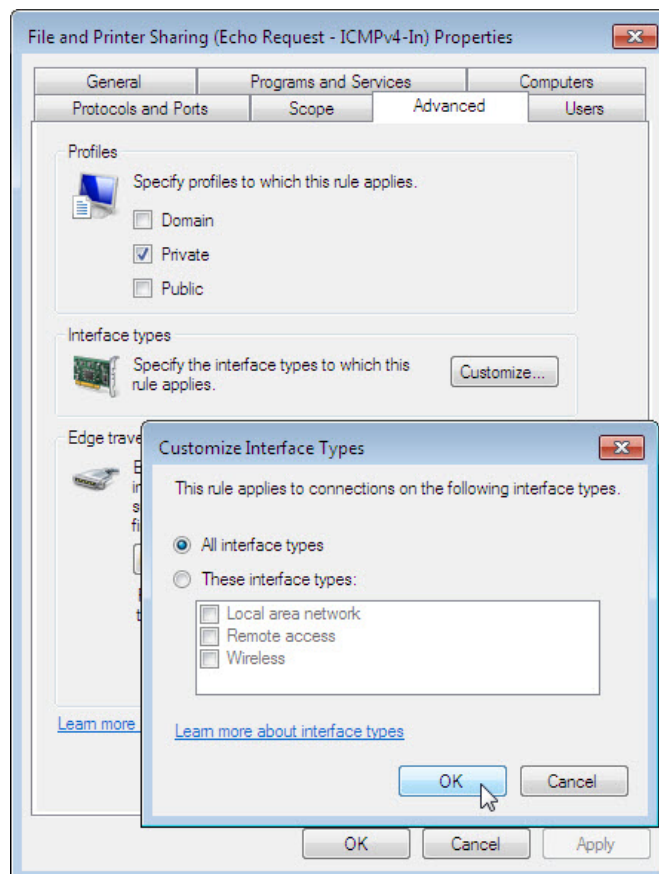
File and Printer Sharing (Echo Request - ICMPv4-In) Properties

General | Programs and Services | Computers
Protocols and Ports | Scope | Advanced | Users

Profiles
Specify profiles to which this rule applies.
Domain
Private
Public

Interface types
Specify the interface types to which this rule applies.
Customize...

Edge trave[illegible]
E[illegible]
in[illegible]
s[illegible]
fi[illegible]

Learn more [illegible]

Customize Interface Types
This rule applies to connections on the following interface types.
All interface types
These interface types:
Local area network
Remote access
Wireless
Learn more about interface types
OK
Cancel

OK
Cancel
Apply